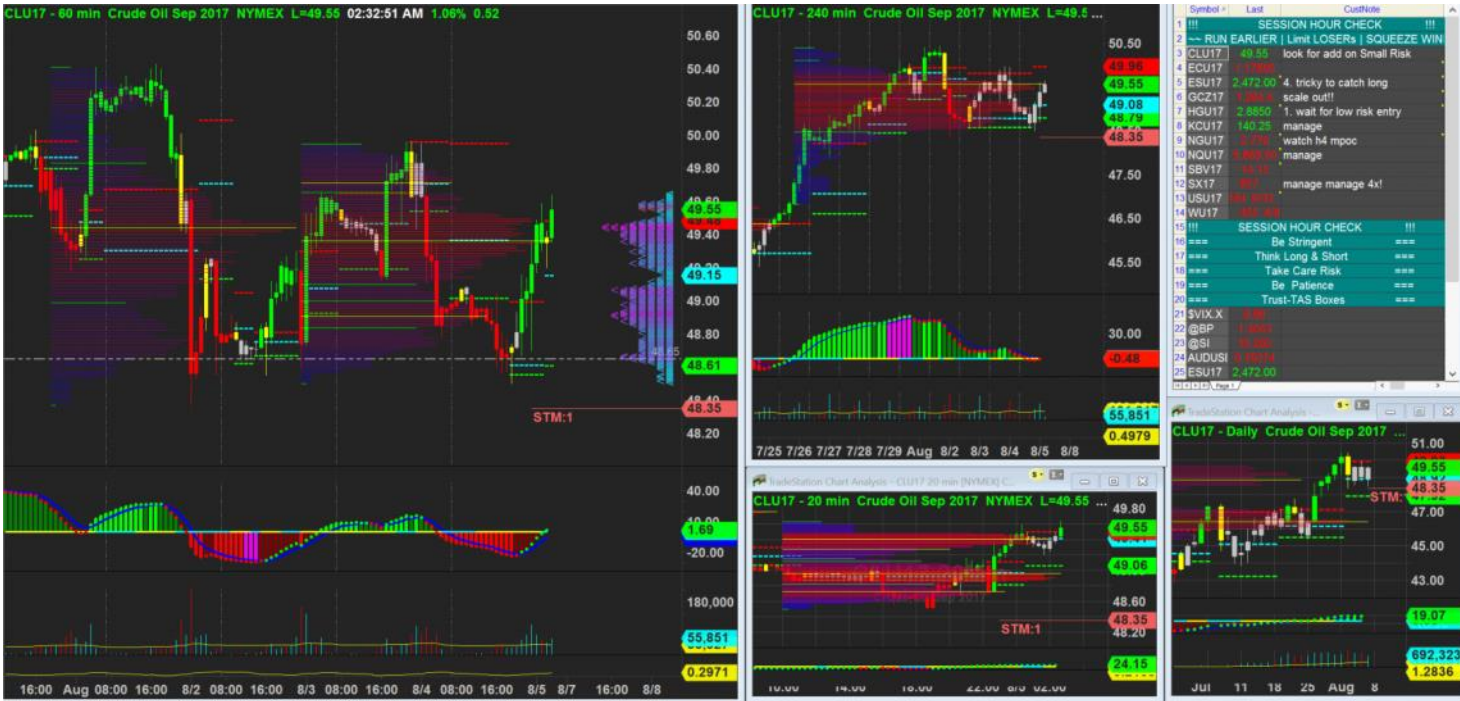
CLU17 - 60 min Crude Oil Sep 2017 NYMEX L=49.55 02:32:51 AM 1.06% 0.52

50.60
50.40
50.20
50.00
49.80
49.55
49.40
49.15
49.00
48.80
48.61
48.35
48.20
STM:1
40.00
1.69
-20.00
180,000
55,851
0.2971

16:00 Aug 08:00 16:00 8/2 08:00 16:00 8/3 08:00 16:00 8/4 08:00 16:00 8/5 8/7 16:00 8/8

CLU17 - 240 min Crude Oil Sep 2017 NYMEX L=49.5...

50.50
49.96
49.55
49.08
48.79
48.35
47.50
46.50
45.50
30.00
-0.48
55,851
0.4979

7/25 7/26 7/27 7/28 7/29 Aug 8/2 8/3 8/4 8/5 8/8

| | Symbol | Last | CustNote |
|---|---|---|---|
| 1 | !!! | | SESSION HOUR CHECK !!! |
| 2 | ~~ RUN EARLIER \| Limit LOSERs \| SQUEEZE WIN | | |
| 3 | CLU17 | 49.55 | look for add on Small Risk |
| 4 | ECU17 | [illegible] | |
| 5 | ESU17 | 2,472.00 | 4. tricky to catch long |
| 6 | GCZ17 | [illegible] | scale out!! |
| 7 | HGU17 | 2.8850 | 1. wait for low risk entry |
| 8 | KCU17 | 140.25 | manage |
| 9 | NGU17 | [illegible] | watch h4 mpoc |
| 10 | NQU17 | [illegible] | manage |
| 11 | SBV17 | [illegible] | |
| 12 | SX17 | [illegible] | manage manage 4x! |
| 13 | USU17 | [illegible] | |
| 14 | WU17 | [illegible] | |
| 15 | !!! | | SESSION HOUR CHECK !!! |
| 16 | === | | Be Stringent === |
| 17 | === | | Think Long & Short === |
| 18 | === | | Take Care Risk === |
| 19 | === | | Be Patience === |
| 20 | === | | Trust-TAS Boxes === |
| 21 | $VIX.X | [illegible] | |
| 22 | @BP | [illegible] | |
| 23 | @SI | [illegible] | |
| 24 | AUDUSD | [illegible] | |
| 25 | ESU17 | 2,472.00 | |

TradeStation Chart Analysis - CLU17 20 min [NYMEX] C...
CLU17 - 20 min Crude Oil Sep 2017 NYMEX L=49.55

49.80
49.55
49.06
48.60
48.35
48.20
STM:1
24.15
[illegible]

10:00 14:00 18:00 22:00 8/3 02:00

TradeStation Chart Analysis - ...
CLU17 - Daily Crude Oil Sep 2017 ...

51.00
49.55
48.35
STM:
47.00
45.00
43.00
19.07
692,323
1.2836

Jul 11 18 25 Aug 8